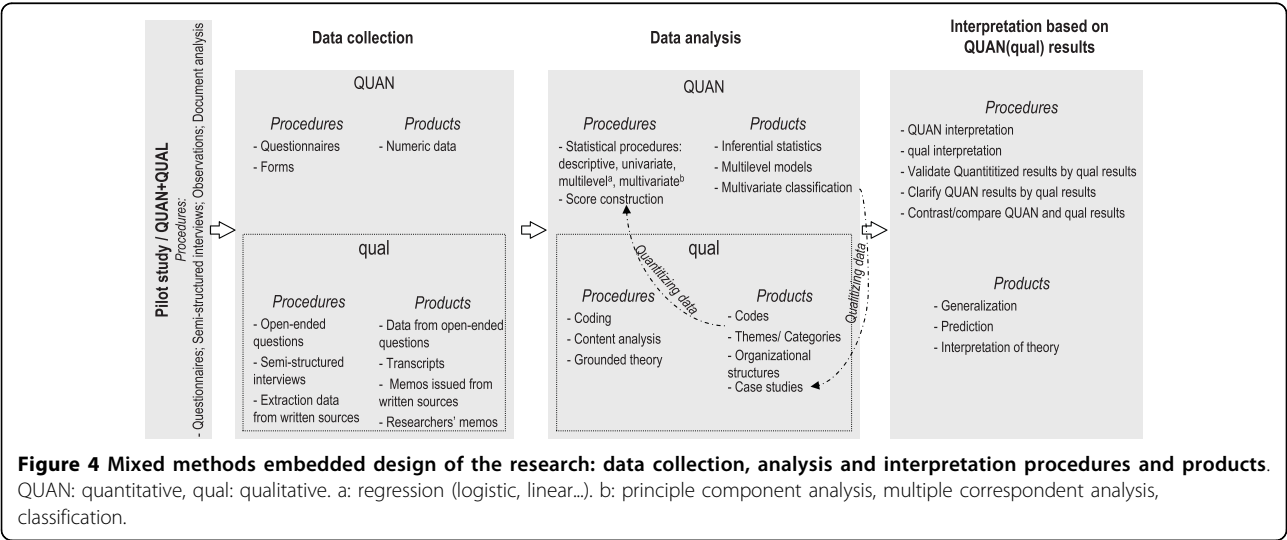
Pilot study / QUAN+QUAL
Procedures:
- Questionnaires; Semi-structured interviews; Observations; Document analysis

Data collection

QUAN

Procedures
- Questionnaires
- Forms

Products
- Numeric data

qual

Procedures
- Open-ended questions
- Semi-structured interviews
- Extraction data from written sources

Products
- Data from open-ended questions
- Transcripts
- Memos issued from written sources
- Researchers' memos

Data analysis

QUAN

Procedures
- Statistical procedures: descriptive, univariate, multilevel$^a$, multivariate$^b$
- Score construction

Products
- Inferential statistics
- Multilevel models
- Multivariate classification

Quantitizing data

Qualitizing data

qual

Procedures
- Coding
- Content analysis
- Grounded theory

Products
- Codes
- Themes/ Categories
- Organizational structures
- Case studies

Interpretation based on QUAN(qual) results

Procedures
- QUAN interpretation
- qual interpretation
- Validate Quantititized results by qual results
- Clarify QUAN results by qual results
- Contrast/compare QUAN and qual results

Products
- Generalization
- Prediction
- Interpretation of theory

Figure 4 Mixed methods embedded design of the research: data collection, analysis and interpretation procedures and products. QUAN: quantitative, qual: qualitative. a: regression (logistic, linear...). b: principle component analysis, multiple correspondent analysis, classification.